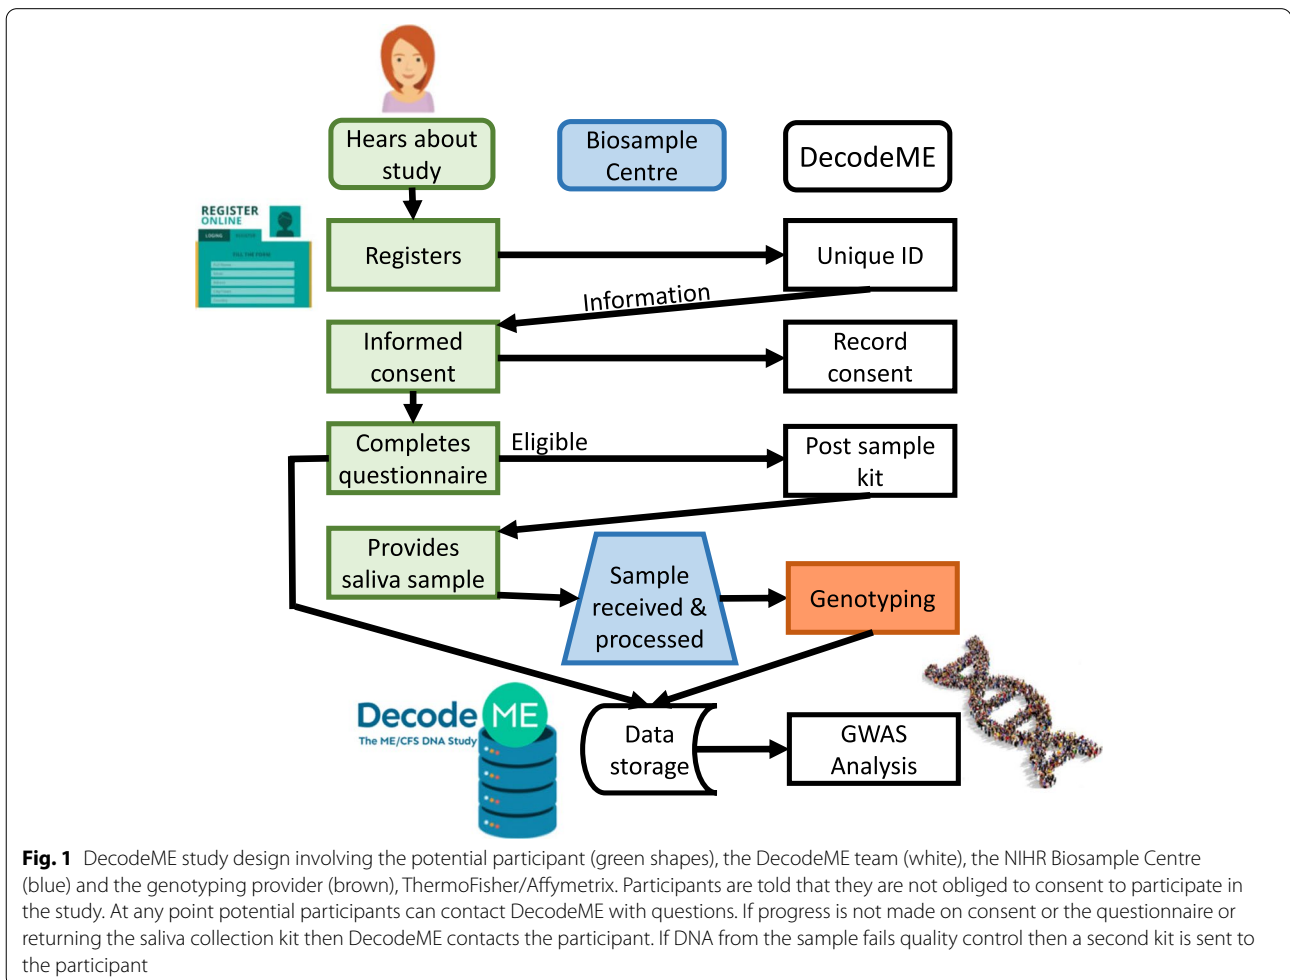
Hears about study

Biosample Centre

DecodeME

REGISTER ONLINE

Registers

Unique ID

Information

Informed consent

Record consent

Completes questionnaire

Eligible

Post sample kit

Provides saliva sample

Sample received & processed

Genotyping

DecodeME
The ME/CFS DNA Study

Data storage

GWAS Analysis

**Fig. 1** DecodeME study design involving the potential participant (green shapes), the DecodeME team (white), the NIHR Biosample Centre (blue) and the genotyping provider (brown), ThermoFisher/Affymetrix. Participants are told that they are not obliged to consent to participate in the study. At any point potential participants can contact DecodeME with questions. If progress is not made on consent or the questionnaire or returning the saliva collection kit then DecodeME contacts the participant. If DNA from the sample fails quality control then a second kit is sent to the participant